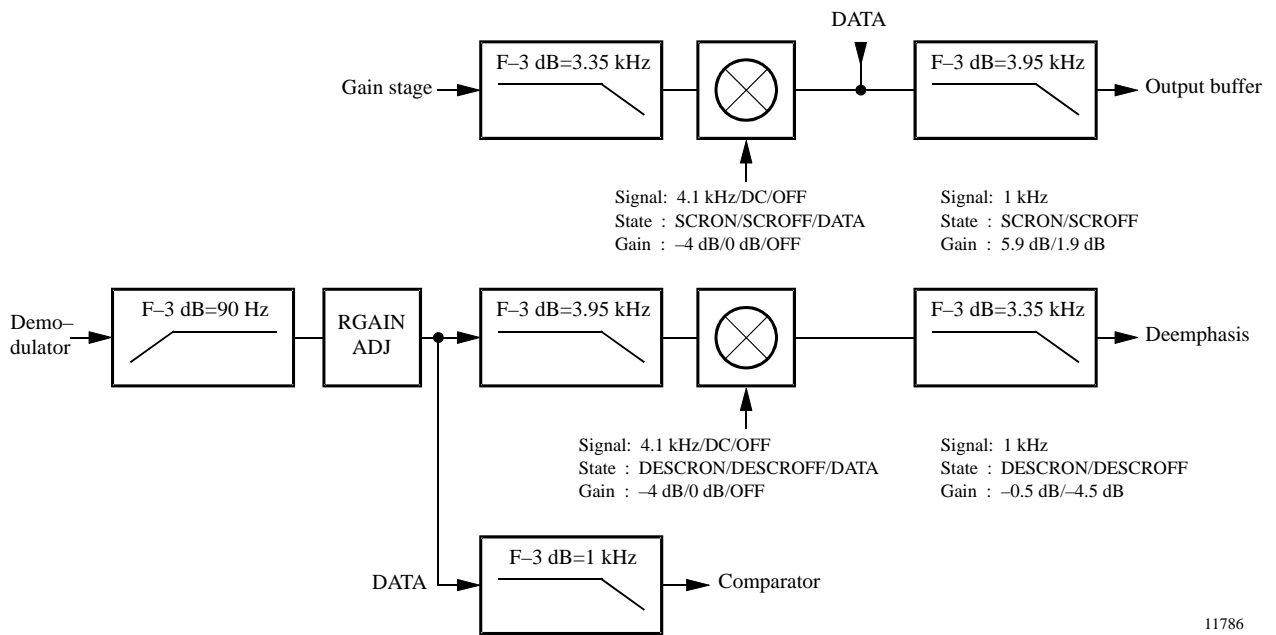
DATA

Gain stage

F–3 dB=3.35 kHz

F–3 dB=3.95 kHz

Output buffer

Signal: 4.1 kHz/DC/OFF
State : SCRON/SCROFF/DATA
Gain : –4 dB/0 dB/OFF

Signal: 1 kHz
State : SCRON/SCROFF
Gain : 5.9 dB/1.9 dB

Demo–dulator

F–3 dB=90 Hz

RGAIN ADJ

F–3 dB=3.95 kHz

F–3 dB=3.35 kHz

Deemphasis

Signal: 4.1 kHz/DC/OFF
State : DESCRON/DESCROFF/DATA
Gain : –4 dB/0 dB/OFF

Signal: 1 kHz
State : DESCRON/DESCROFF
Gain : –0.5 dB/–4.5 dB

DATA

F–3 dB=1 kHz

Comparator

11786